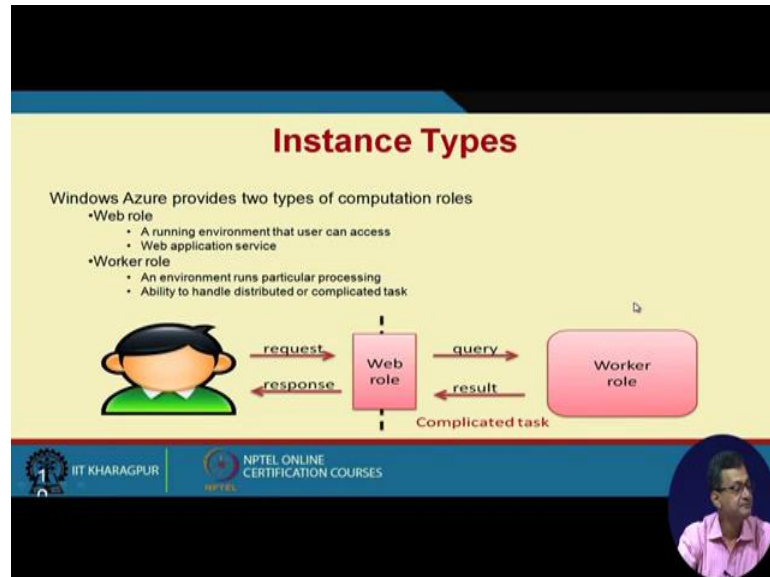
Instance Types

Windows Azure provides two types of computation roles

•Web role
• A running environment that user can access
• Web application service

•Worker role
• An environment runs particular processing
• Ability to handle distributed or complicated task

request

response

Web role

query

result

Worker role

Complicated task

IIT KHARAGPUR

NPTEL ONLINE CERTIFICATION COURSES

NPTEL